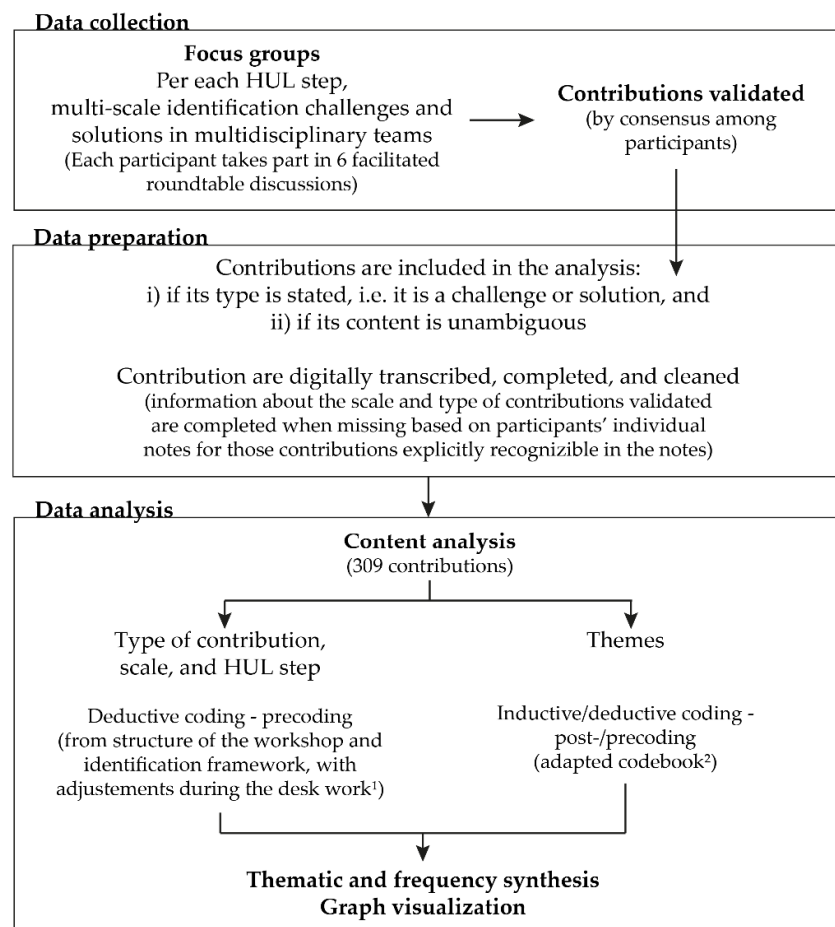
Data collection

Focus groups
Per each HUL step, multi-scale identification challenges and solutions in multidisciplinary teams
(Each participant takes part in 6 facilitated roundtable discussions)

Contributions validated
(by consensus among participants)

Data preparation

Contributions are included in the analysis:
i) if its type is stated, i.e. it is a challenge or solution, and
ii) if its content is unambiguous

Contribution are digitally transcribed, completed, and cleaned
(information about the scale and type of contributions validated are completed when missing based on participants' individual notes for those contributions explicitly recognizible in the notes)

Data analysis

Content analysis
(309 contributions)

Type of contribution, scale, and HUL step

Themes

Deductive coding - precoding
(from structure of the workshop and identification framework, with adjustements during the desk work$^1$)

Inductive/deductive coding - post-/precoding
(adapted codebook$^2$)

Thematic and frequency synthesis
Graph visualization